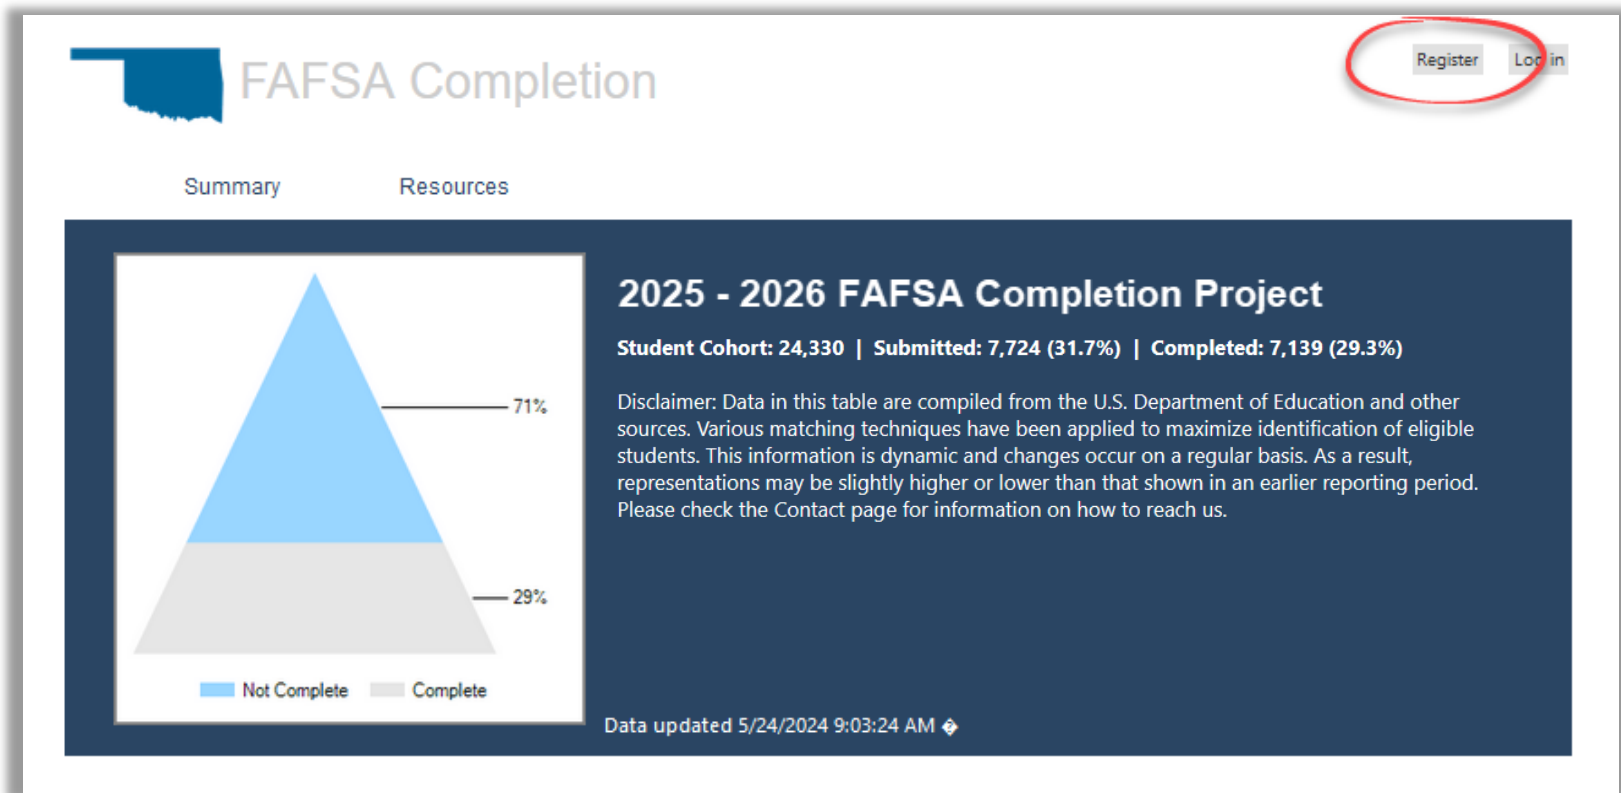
FAFSA Completion

Register Log in

Summary Resources

71%

29%

Not Complete Complete

2025 - 2026 FAFSA Completion Project

Student Cohort: 24,330 | Submitted: 7,724 (31.7%) | Completed: 7,139 (29.3%)

Disclaimer: Data in this table are compiled from the U.S. Department of Education and other sources. Various matching techniques have been applied to maximize identification of eligible students. This information is dynamic and changes occur on a regular basis. As a result, representations may be slightly higher or lower than that shown in an earlier reporting period. Please check the Contact page for information on how to reach us.

Data updated 5/24/2024 9:03:24 AM �